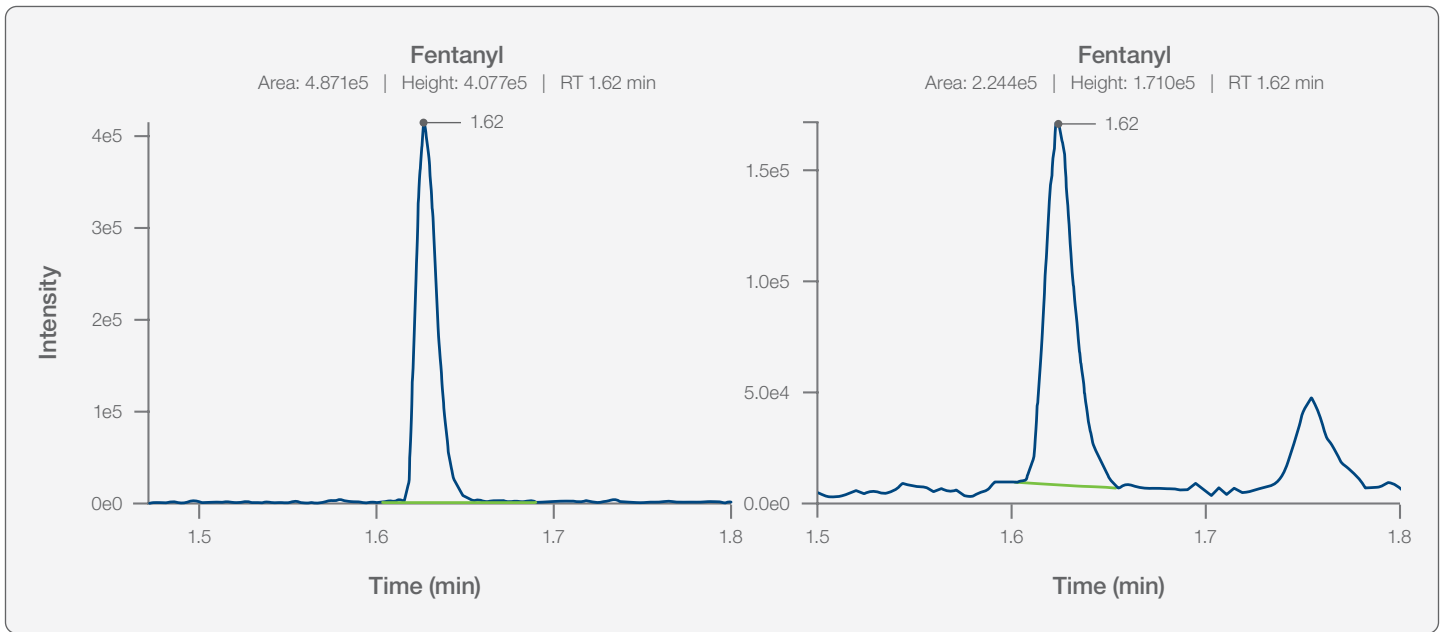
Fentanyl
Area: 4.871e5 | Height: 4.077e5 | RT 1.62 min

Intensity

4e5
3e5
2e5
1e5
0e0

1.62

1.5
1.6
1.7
1.8

Time (min)

Fentanyl
Area: 2.244e5 | Height: 1.710e5 | RT 1.62 min

1.5e5
1.0e5
5.0e4
0.0e0

1.62

1.5
1.6
1.7
1.8

Time (min)